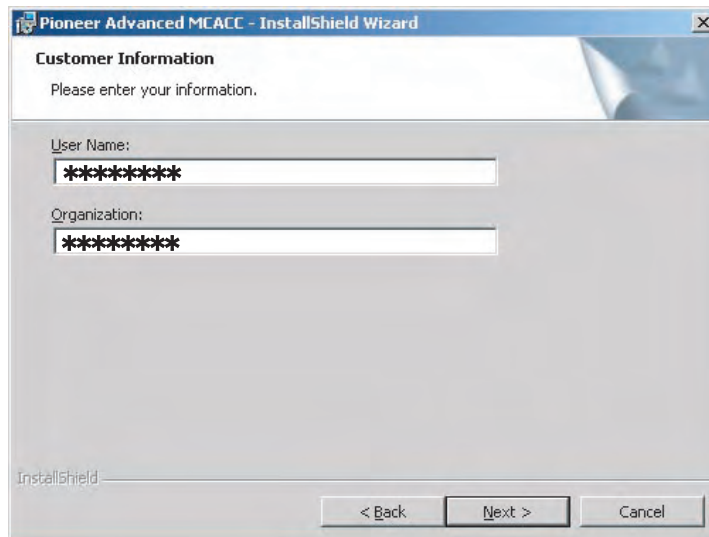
Pioneer Advanced MCACC - InstallShield Wizard

×

Customer Information

Please enter your information.

User Name:

\*\*\*\*\*\*\*\*

Organization:

\*\*\*\*\*\*\*\*

InstallShield

< Back

Next >

Cancel